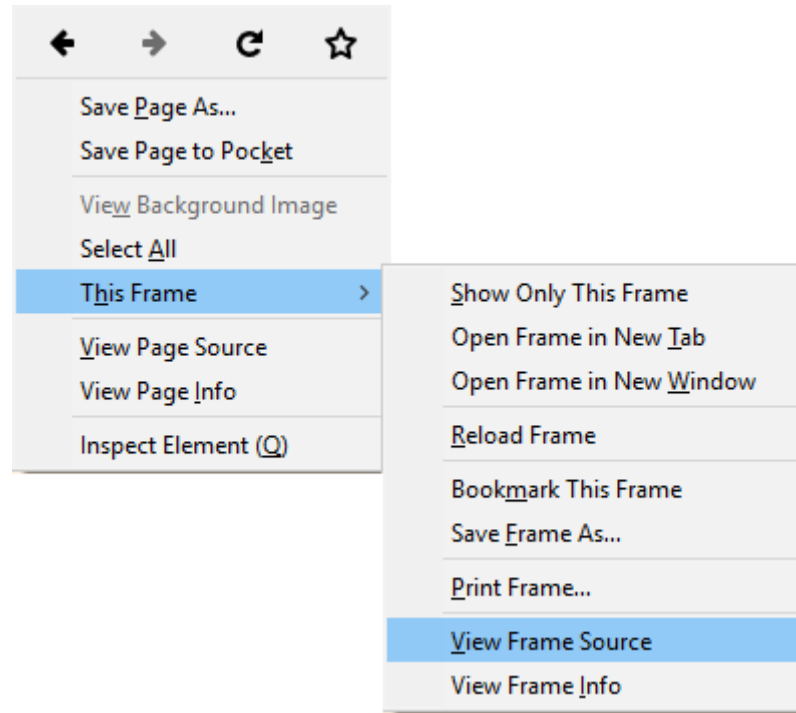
Save Page As...
Save Page to Pocket
View Background Image
Select All
This Frame
View Page Source
View Page Info
Inspect Element (Q)

Show Only This Frame
Open Frame in New Tab
Open Frame in New Window
Reload Frame
Bookmark This Frame
Save Frame As...
Print Frame...
View Frame Source
View Frame Info